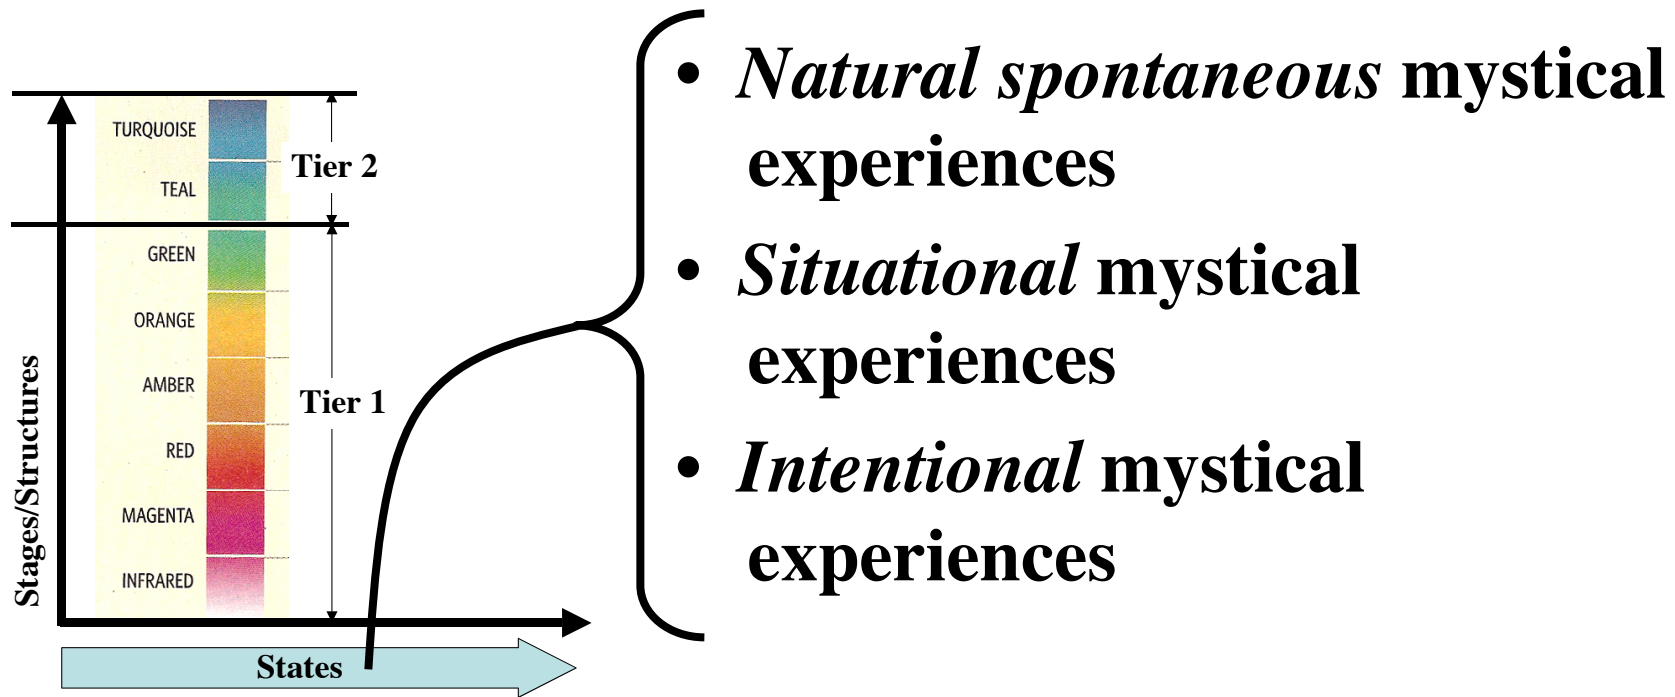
TURQUOISE
TEAL
Tier 2
GREEN
ORANGE
AMBER
Tier 1
RED
MAGENTA
INFRARED
Stages/Structures
States

• *Natural spontaneous* mystical experiences
• *Situational* mystical experiences
• *Intentional* mystical experiences